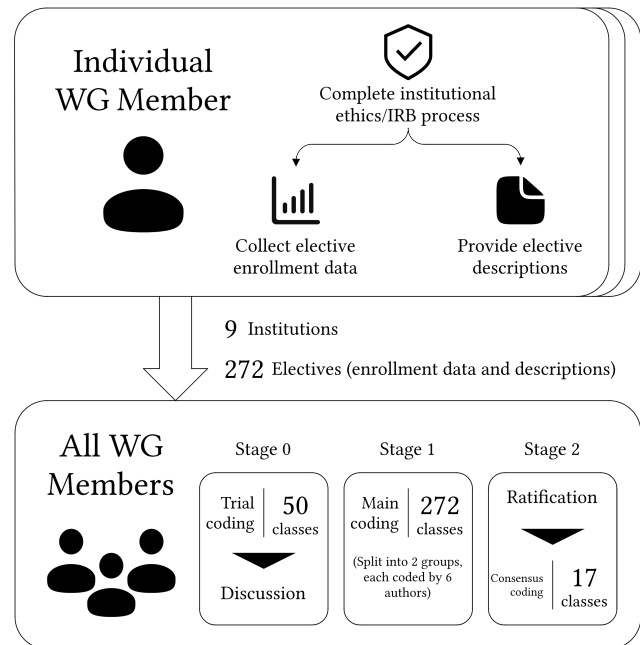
Individual WG Member

Complete institutional ethics/IRB process

Collect elective enrollment data

Provide elective descriptions

9 Institutions

272 Electives (enrollment data and descriptions)

All WG Members

Stage 0

Trial coding | 50 classes

Discussion

Stage 1

Main coding | 272 classes

(Split into 2 groups, each coded by 6 authors)

Stage 2

Ratification

Consensus coding | 17 classes